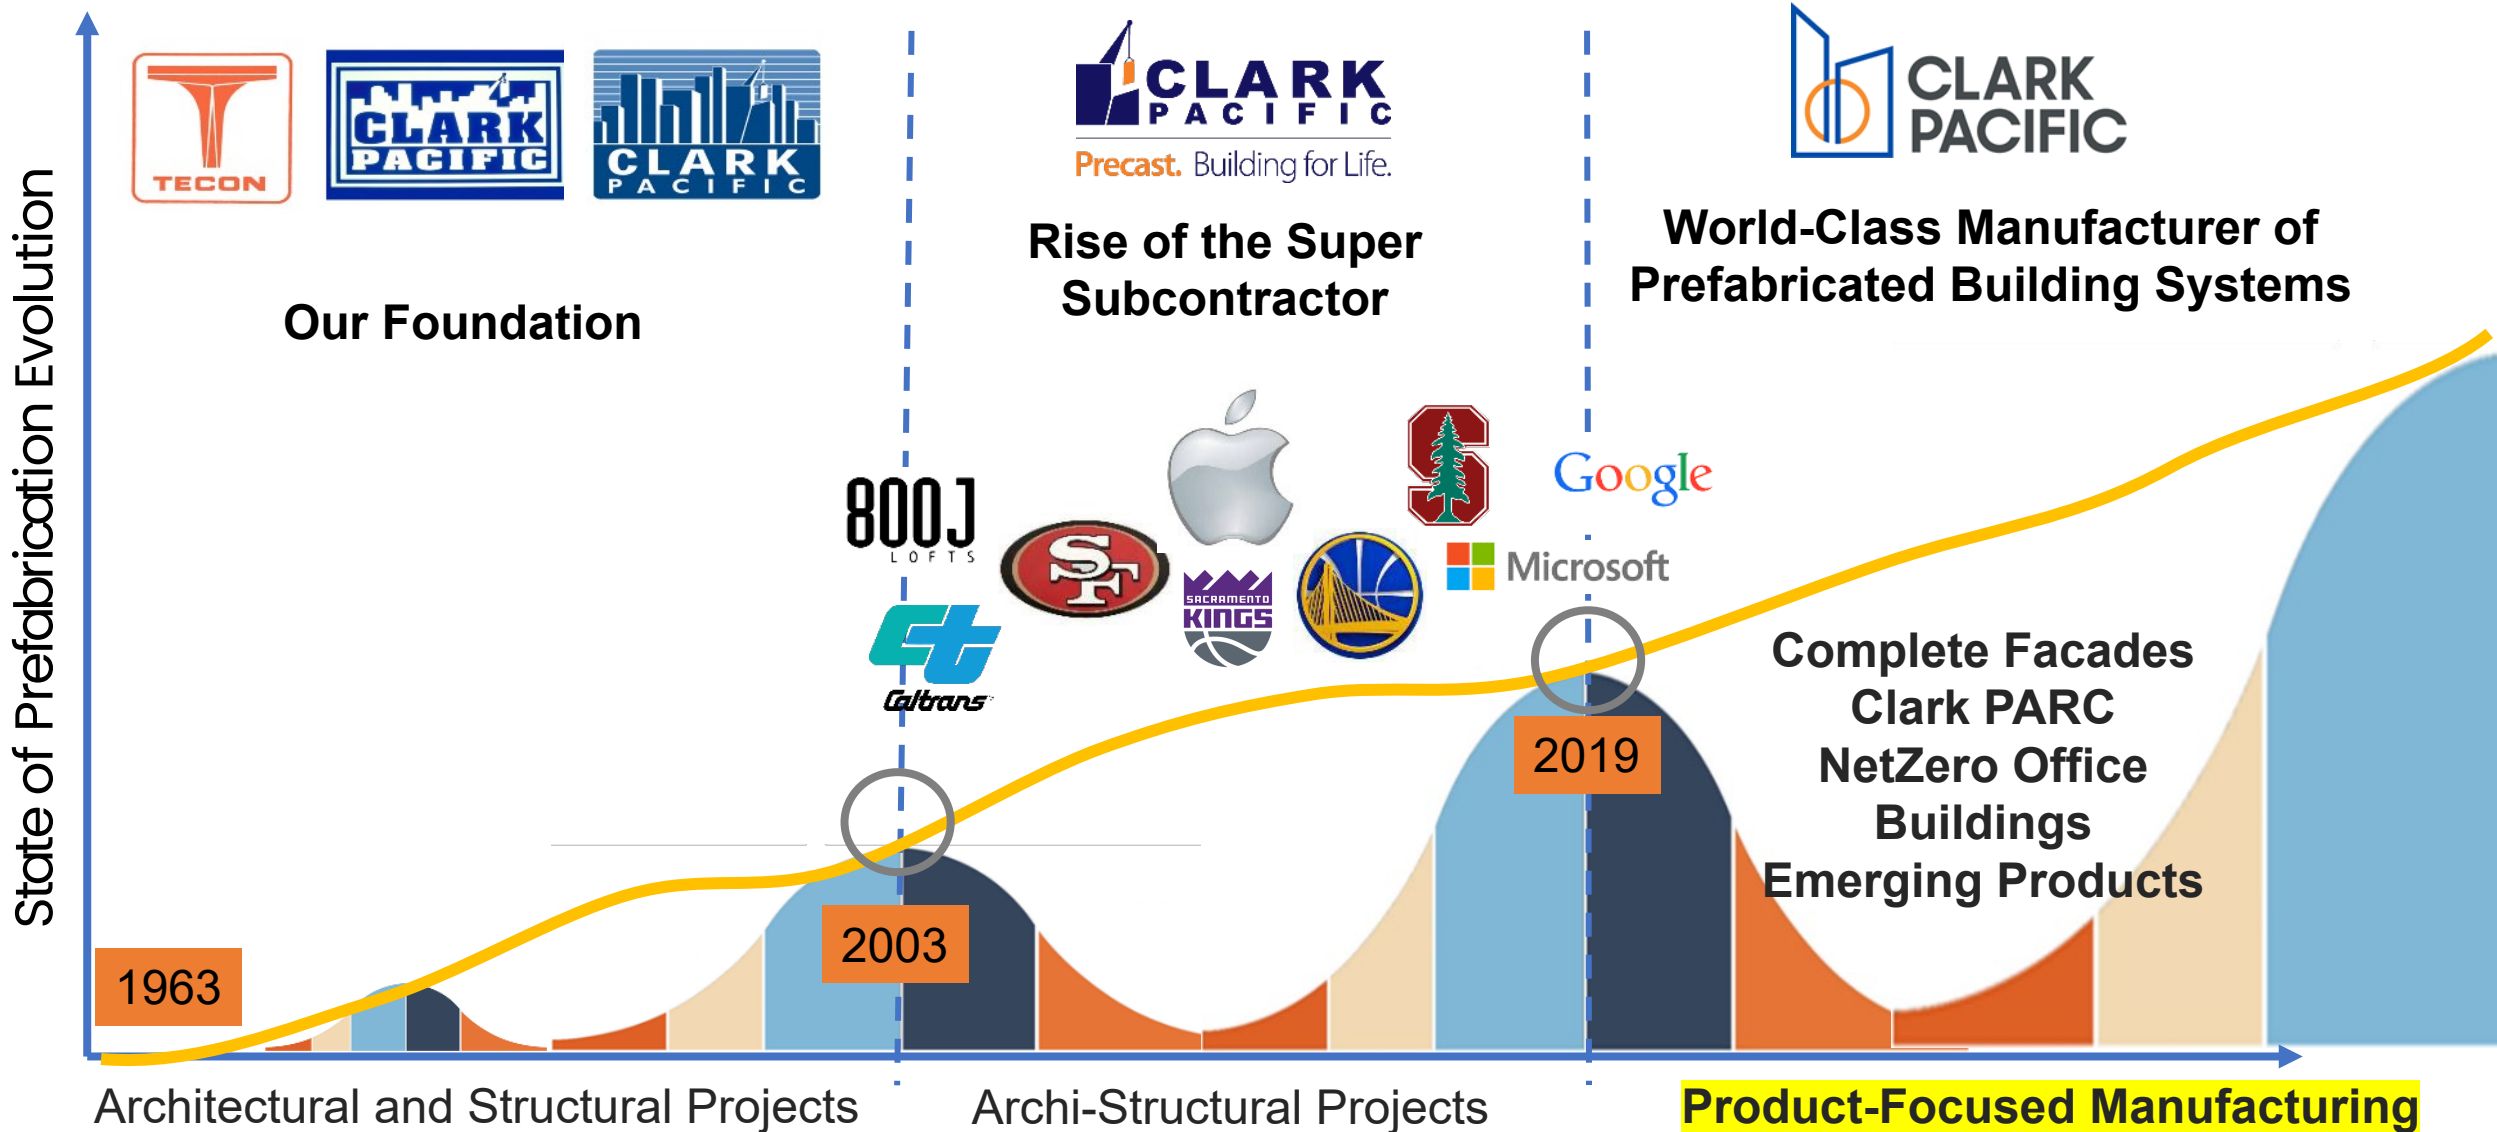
State of Prefabrication Evolution

TECON

CLARK PACIFIC

CLARK PACIFIC

Our Foundation

CLARK PACIFIC
Precast. Building for Life.

Rise of the Super Subcontractor

CLARK PACIFIC

World-Class Manufacturer of Prefabricated Building Systems

800J LOFTS

Caltrans

SACRAMENTO KINGS

Google

Microsoft

Complete Facades
Clark PARC
NetZero Office Buildings
Emerging Products

1963

2003

2019

Architectural and Structural Projects

Archi-Structural Projects

Product-Focused Manufacturing